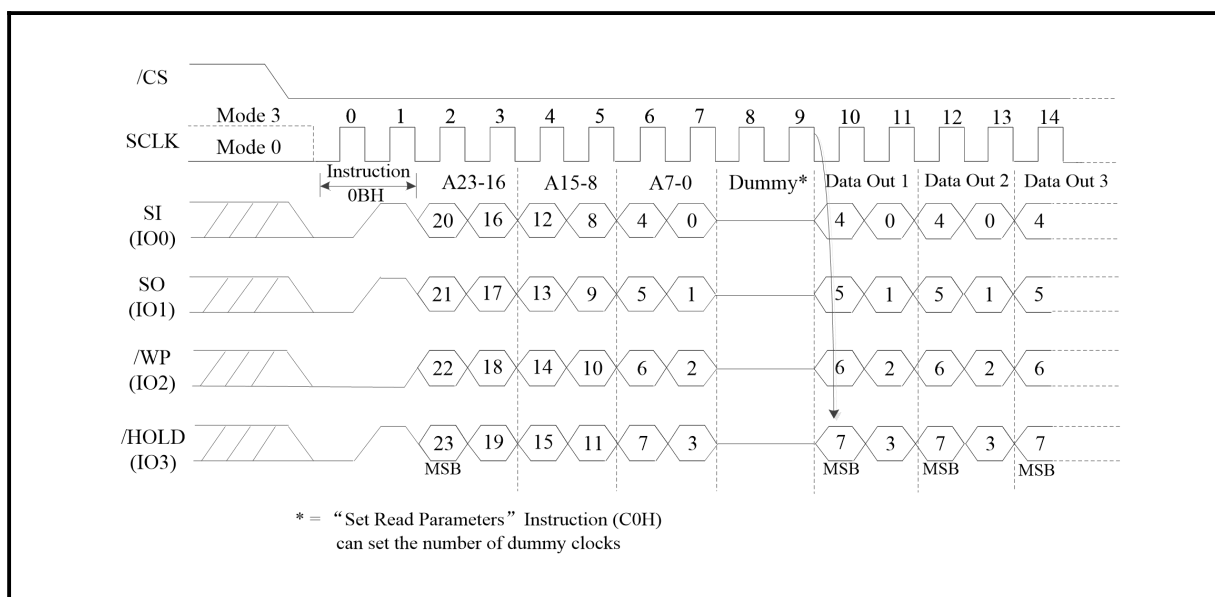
/CS

Mode 3
SCLK
Mode 0

0 1 2 3 4 5 6 7 8 9 10 11 12 13 14

Instruction
0BH

A23-16 A15-8 A7-0 Dummy* Data Out 1 Data Out 2 Data Out 3

SI
(IO0)
20 16 12 8 4 0 4 0 4 0 4

SO
(IO1)
21 17 13 9 5 1 5 1 5 1 5

/WP
(IO2)
22 18 14 10 6 2 6 2 6 2 6

/HOLD
(IO3)
23 19 15 11 7 3 7 3 7 3 7
MSB MSB MSB MSB

* = “Set Read Parameters” Instruction (C0H)
can set the number of dummy clocks